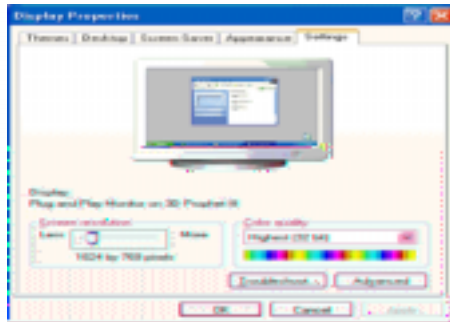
Display Properties

Themes | Desktop | Screen Saver | Appearance | Settings

Display:
Plug and Play Monitor on 3D Prophet III

Screen resolution
Less
More
1024 by 768 pixels

Color quality
Highest (32 bit)

Troubleshoot...
Advanced

OK
Cancel
Apply